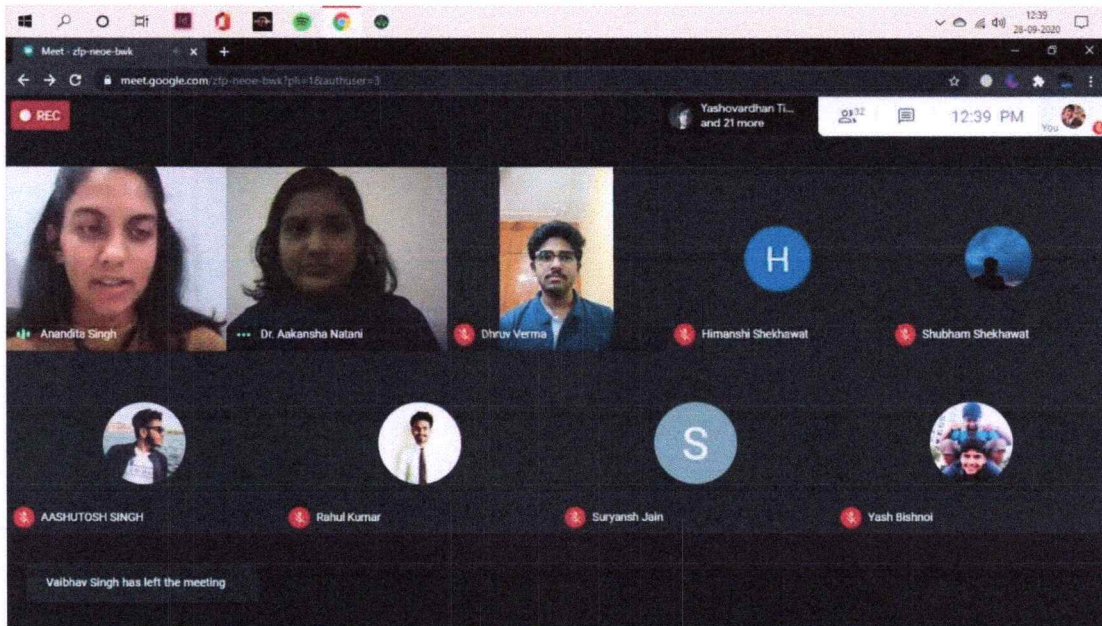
12:39
28-09-2020

Meet - zfp-neoe-bwk

meet.google.com/zfp-neoe-bwk?pli=1&authuser=3

REC

Yashovardhan Ti...
and 21 more

32

12:39 PM

You

Anandita Singh

Dr. Aakansha Natani

Dhruv Verma

H

Himanshi Shekhawat

Shubham Shekhawat

AASHUTOSH SINGH

Rahul Kumar

S

Suryansh Jain

Yash Bishnoi

Vaibhav Singh has left the meeting